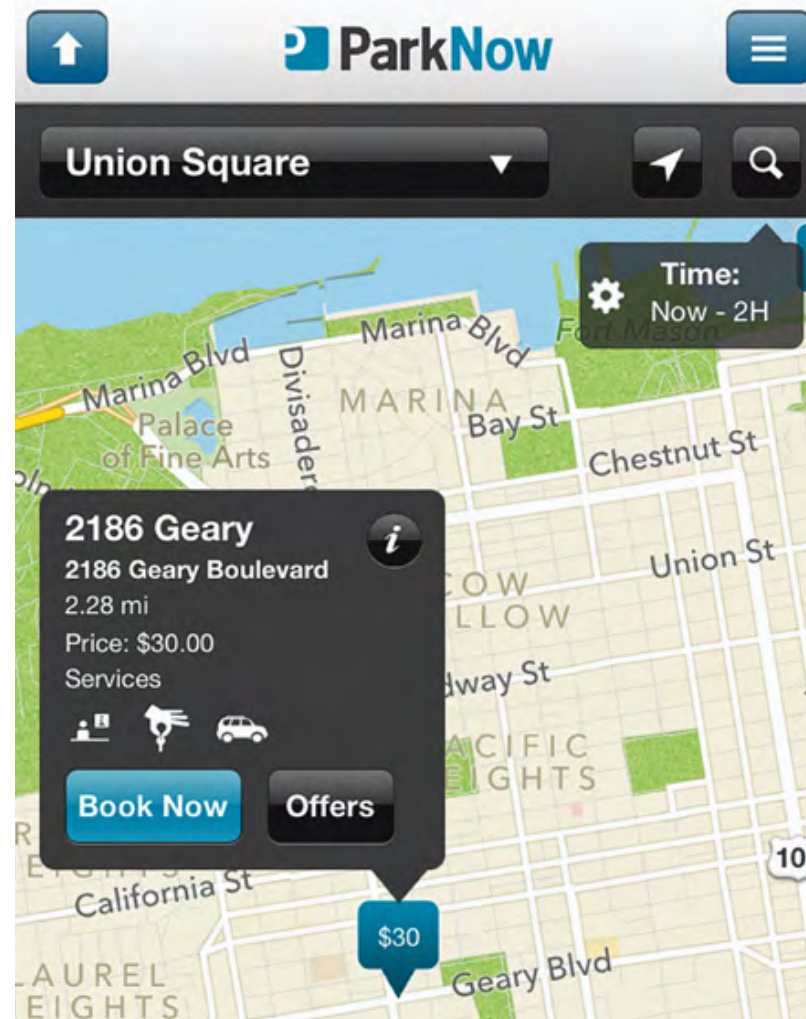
ParkNow

Union Square

Time:
Now - 2H

Marina Blvd
Marina Blvd
Divisadero
MARINA
Bay St
Fort Mason
Palace of Fine Arts
Chestnut St
Union St

2186 Geary
2186 Geary Boulevard
2.28 mi
Price: $30.00
Services

Book Now
Offers

COW
LLOW
dway St
ACIFIC
EIGHTS
California St
$30
Geary Blvd
LAUREL
EIGHTS
10